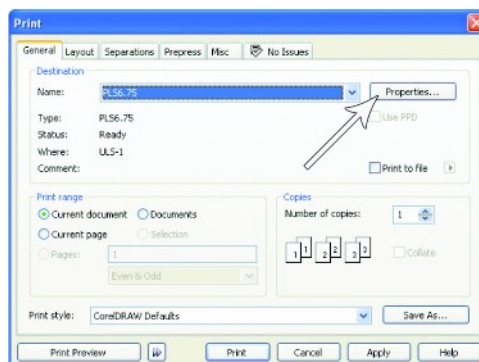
Print

General | Layout | Separations | Prepress | Misc | No Issues

Destination

Name: PLS6.75

Properties...

Type: PLS6.75

Use PPD

Status: Ready

Where: ULS-1

Comment:

Print to file

Print range

Current document

Documents

Current page

Selection

Pages: 1

Even & Odd

Copies

Number of copies: 1

1 1 2 2 3 3

Collate

Print style: CorelDRAW Defaults

Save As...

Print Preview

Print

Cancel

Apply

Help